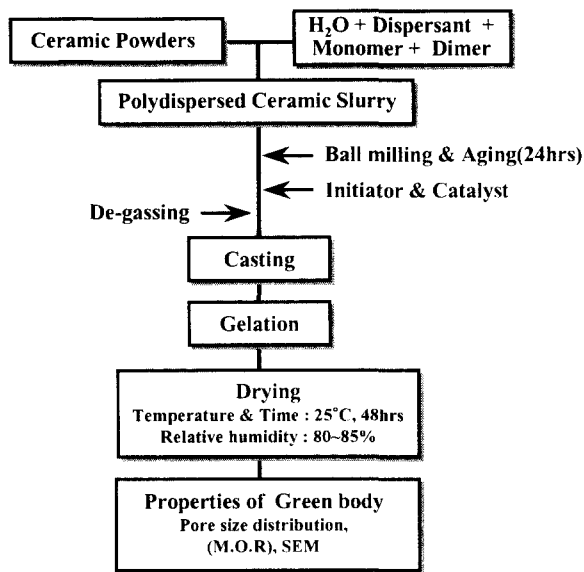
Ceramic Powders

$H_2O$ + Dispersant + Monomer + Dimer

Polydispersed Ceramic Slurry

Ball milling & Aging(24hrs)

Initiator & Catalyst

De-gassing

Casting

Gelation

Drying
Temperature & Time : 25°C, 48hrs
Relative humidity : 80~85%

Properties of Green body
Pore size distribution,
(M.O.R), SEM